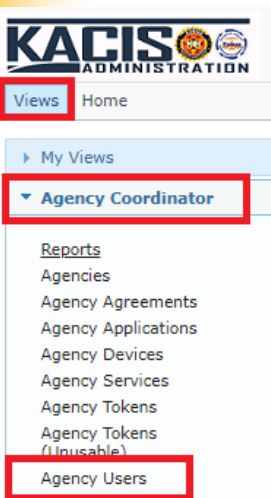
KACIS
ADMINISTRATION

Views Home

My Views

Agency Coordinator

Reports
Agencies
Agency Agreements
Agency Applications
Agency Devices
Agency Services
Agency Tokens
Agency Tokens (Unusable)
Agency Users